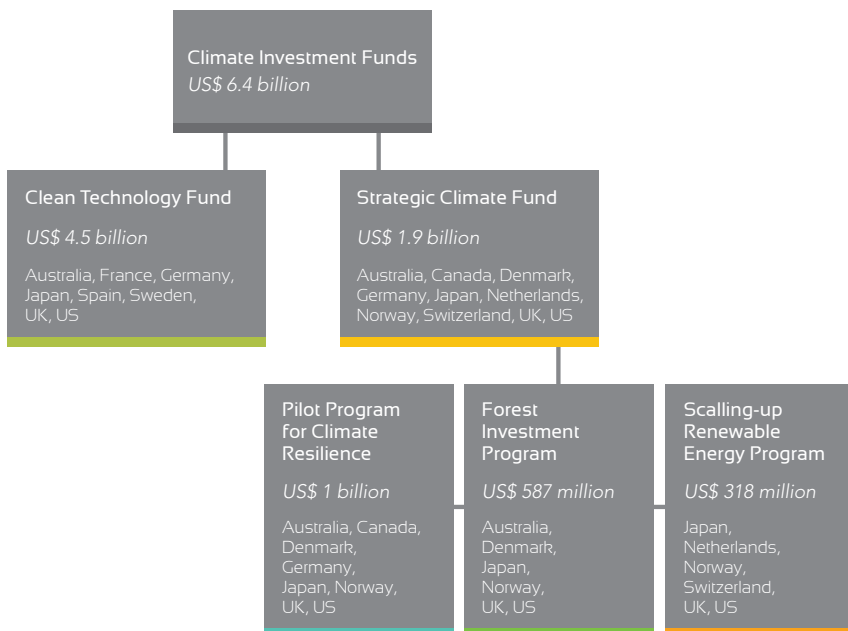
Climate Investment Funds
US$ 6.4 billion

Clean Technology Fund
US$ 4.5 billion
Australia, France, Germany, Japan, Spain, Sweden, UK, US

Strategic Climate Fund
US$ 1.9 billion
Australia, Canada, Denmark, Germany, Japan, Netherlands, Norway, Switzerland, UK, US

Pilot Program for Climate Resilience
US$ 1 billion
Australia, Canada, Denmark, Germany, Japan, Norway, UK, US

Forest Investment Program
US$ 587 million
Australia, Denmark, Japan, Norway, UK, US

Scalling-up Renewable Energy Program
US$ 318 million
Japan, Netherlands, Norway, Switzerland, UK, US